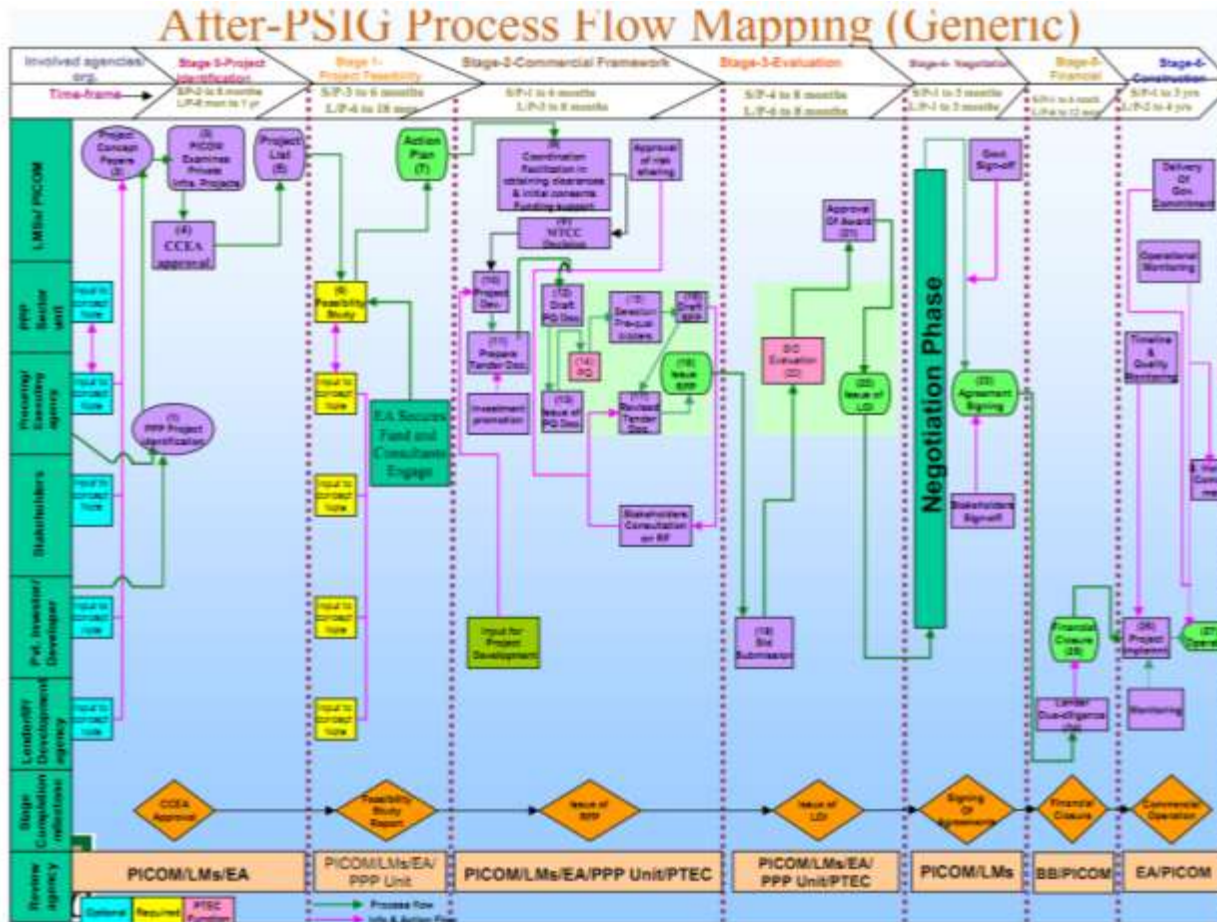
After-PSIG Process Flow Mapping (Generic)

Involved agencies/ org.

Stage 0-Project Identification

Stage 1-Project Feasibility

Stage-2-Commercial Framework

Stage-3-Evaluation

Stage-4- Negotiation

Stage-5- Financial

Stage-6- Construction

Time-frame

S/P-2 to 6 months L/P-6 mon to 1 yr

S/P-3 to 6 months L/P-6 to 18 mos

S/P-1 to 6 months L/P-3 to 8 months

S/P-4 to 8 months L/P-6 to 8 months

S/P-1 to 3 months L/P-1 to 3 months

S/P-1 to 6 month L/P-6 to 12 mos

S/P-1 to 3 yrs L/P-2 to 4 yrs

LMs/ PICOM

PPP Sector Unit

Procuring/ Executing agency

Stakeholders

Pvt. Investor/ Developer

Lender/PF Development agency

Stage Completion milestone

Review agency

Project Concept Papers (2)

(3) PICOM Examines Private Infra. Projects

Project List (5)

(4) CCEA approval

Action Plan (7)

(8) Coordination Facilitation in obtaining clearances & initial consents Funding support

Approval of risk sharing

(9) NTCC Decision

Approval Of Award (21)

Govt. Sign-off

Delivery of Gov. Commitment

Operational Monitoring

Timeline & Quality Monitoring

Input to concept Note

(1) PPP Project identification

(6) Feasibility Study

EA Secures Fund and Consultants Engage

(10) Project Dev.

(11) Prepare Tender Doc

(12) Draft PQ Doc

(13) Selection Pre-qual bidders

(15) Draft RFP

(14) PQ

(16) Issue RFP

(13) Issue of PQ Doc

(17) Revised Tender Doc

Investment promotion

EC Evaluation (20)

(22) Issue of LOI

Negotiation Phase

(23) Agreement Signing

Stakeholders Consultation on RF

Stakeholders Signoff

Input for Project Development

(19) Bid Submission

Financial Closure (25)

(26) Project Implem

(27) Operat

Lender Due-diligence (24)

Monitoring

CCEA Approval

Feasibility Study Report

Issue of RFP

Issue of LOI

Signing Of Agreements

Financial Closure

Commercial Operation

PICOM/LMs/EA

PICOM/LMs/EA/ PPP Unit

PICOM/LMs/EA/PPP Unit/PTEC

PICOM/LMs/EA/ PPP Unit/PTEC

PICOM/LMs

BB/PICOM

EA/PICOM

Optional

Required

PTEC Function

Process flow

Info & Action Flow